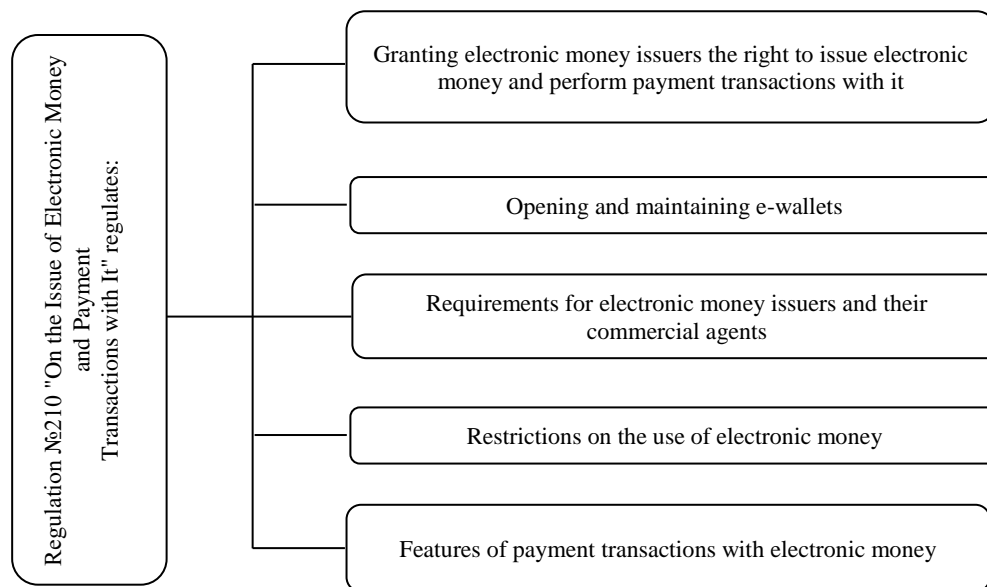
Regulation №210 "On the Issue of Electronic Money and Payment Transactions with It" regulates:

Granting electronic money issuers the right to issue electronic money and perform payment transactions with it

Opening and maintaining e-wallets

Requirements for electronic money issuers and their commercial agents

Restrictions on the use of electronic money

Features of payment transactions with electronic money